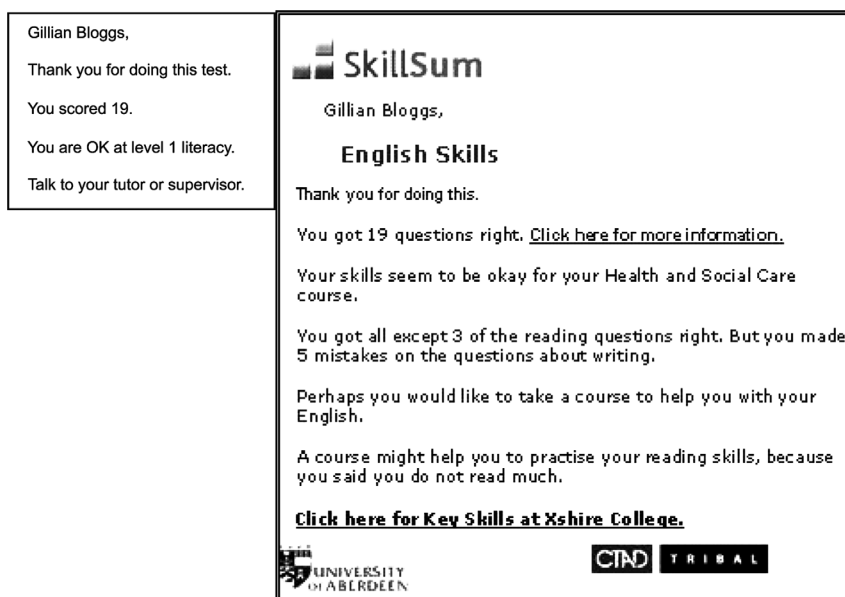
Gillian Bloggs,

Thank you for doing this test.

You scored 19.

You are OK at level 1 literacy.

Talk to your tutor or supervisor.

SkillSum

Gillian Bloggs,

English Skills

Thank you for doing this.

You got 19 questions right. Click here for more information.

Your skills seem to be okay for your Health and Social Care course.

You got all except 3 of the reading questions right. But you made 5 mistakes on the questions about writing.

Perhaps you would like to take a course to help you with your English.

A course might help you to practise your reading skills, because you said you do not read much.

Click here for Key Skills at Xshire College.

UNIVERSITY OF ABERDEEN

CTAD TRIBAL